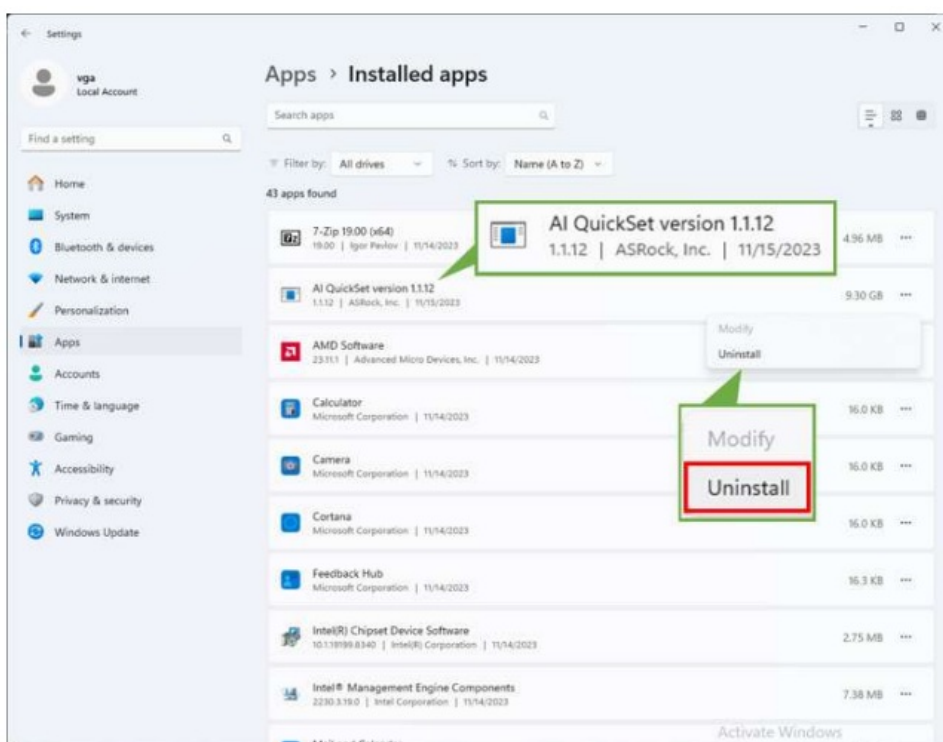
Settings

vga
Local Account

Find a setting

Home
System
Bluetooth & devices
Network & internet
Personalization
Apps
Accounts
Time & language
Gaming
Accessibility
Privacy & security
Windows Update

Apps > Installed apps

Search apps

Filter by: All drives
Sort by: Name (A to Z)

43 apps found

7-Zip 19.00 (x64)
19.00 | Igor Pavlov | 11/14/2023
4.96 MB

AI QuickSet version 1.1.12
1.1.12 | ASRock, Inc. | 11/15/2023

AI QuickSet version 1.1.12
1.1.12 | ASRock, Inc. | 11/15/2023
9.30 GB

Modify
Uninstall

AMD Software
23.11.1 | Advanced Micro Devices, Inc. | 11/14/2023

Calculator
Microsoft Corporation | 11/14/2023
16.0 KB

Modify
Uninstall

Camera
Microsoft Corporation | 11/14/2023
16.0 KB

Cortana
Microsoft Corporation | 11/14/2023
16.0 KB

Feedback Hub
Microsoft Corporation | 11/14/2023
16.3 KB

Intel(R) Chipset Device Software
10.1.18199.8340 | Intel(R) Corporation | 11/14/2023
2.75 MB

Intel® Management Engine Components
2230.3.19.0 | Intel Corporation | 11/14/2023
7.38 MB

Activate Windows